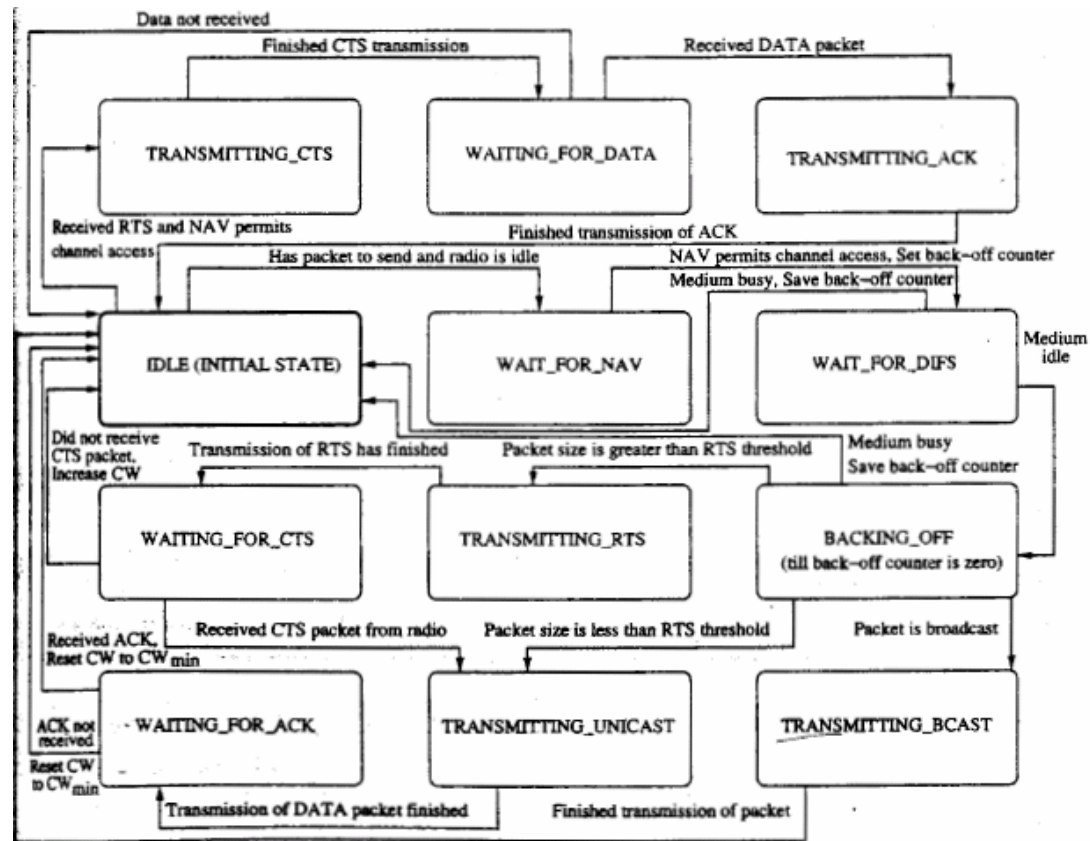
Data not received

Finished CTS transmission

Received DATA packet

TRANSMITTING_CTS

WAITING_FOR_DATA

TRANSMITTING_ACK

Received RTS and NAV permits channel access

Finished transmission of ACK

Has packet to send and radio is idle

NAV permits channel access, Set back-off counter

Medium busy, Save back-off counter

IDLE (INITIAL STATE)

WAIT_FOR_NAV

WAIT_FOR_DIFS

Medium idle

Did not receive CTS packet, Increase CW

Transmission of RTS has finished

Packet size is greater than RTS threshold

Medium busy Save back-off counter

WAITING_FOR_CTS

TRANSMITTING_RTS

BACKING_OFF (till back-off counter is zero)

Received ACK, Reset CW to $CW_{min}$

Received CTS packet from radio

Packet size is less than RTS threshold

Packet is broadcast

ACK not received Reset CW to $CW_{min}$

WAITING_FOR_ACK

TRANSMITTING_UNICAST

TRANSMITTING_BCAST

Transmission of DATA packet finished

Finished transmission of packet